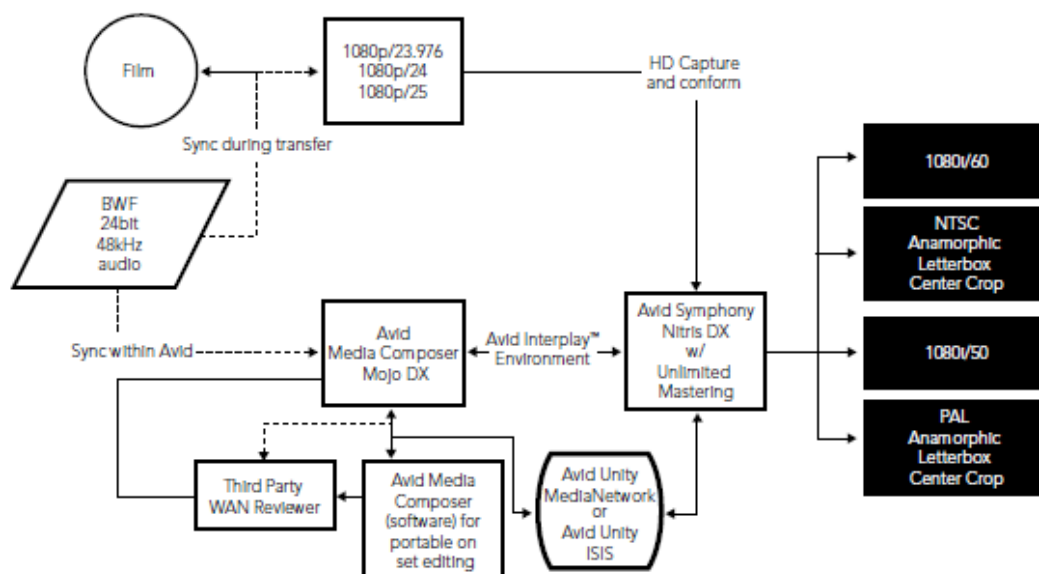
Film

1080p/23.976
1080p/24
1080p/25

HD Capture and conform

Sync during transfer

BWF
24bit
48kHz
audio

1080i/60

NTSC
Anamorphic
Letterbox
Center Crop

Sync within Avid

Avid
Media Composer
Mojo DX

Avid Interplay™
Environment

Avid Symphony
Nitris DX
w/
Unlimited
Mastering

1080i/50

PAL
Anamorphic
Letterbox
Center Crop

Third Party
WAN Reviewer

Avid Media
Composer
(software) for
portable on
set editing

Avid Unity
MediaNetwork
or
Avid Unity
ISIS